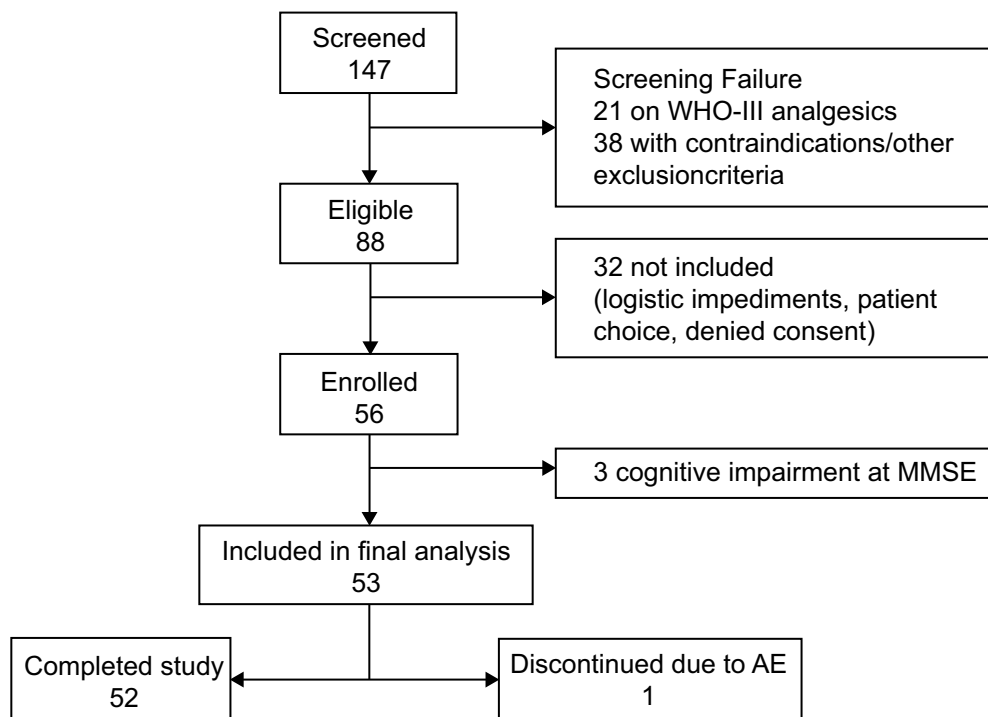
Screened
147

Screening Failure
21 on WHO-III analgesics
38 with contraindications/other exclusioncriteria

Eligible
88

32 not included
(logistic impediments, patient choice, denied consent)

Enrolled
56

3 cognitive impairment at MMSE

Included in final analysis
53

Completed study
52

Discontinued due to AE
1